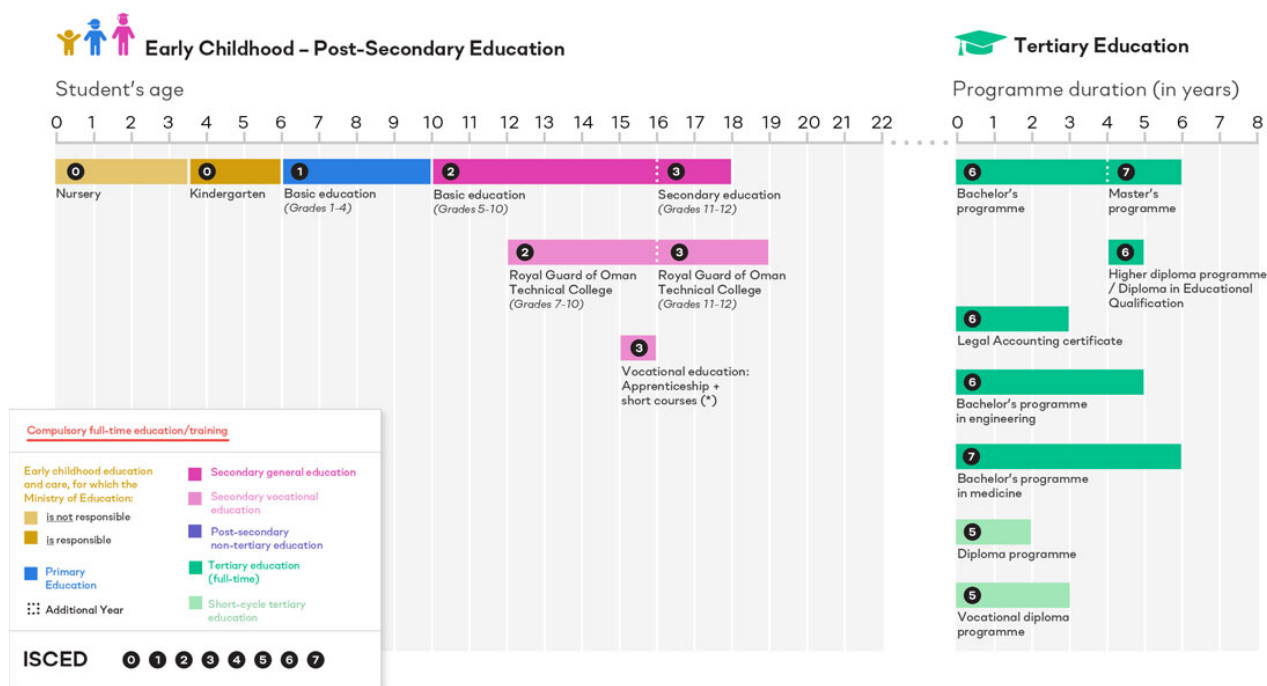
Early Childhood – Post-Secondary Education

Student's age

0 1 2 3 4 5 6 7 8 9 10 11 12 13 14 15 16 17 18 19 20 21 22

0 Nursery
0 Kindergarten
1 Basic education (Grades 1-4)
2 Basic education (Grades 5-10)
3 Secondary education (Grades 11-12)
2 Royal Guard of Oman Technical College (Grades 7-10)
3 Royal Guard of Oman Technical College (Grades 11-12)
3 Vocational education: Apprenticeship + short courses (*)

Tertiary Education

Programme duration (in years)

0 1 2 3 4 5 6 7 8

6 Bachelor's programme
7 Master's programme
6 Higher diploma programme / Diploma in Educational Qualification
6 Legal Accounting certificate
6 Bachelor's programme in engineering
7 Bachelor's programme in medicine
5 Diploma programme
5 Vocational diploma programme

Compulsory full-time education/training

Early childhood education and care, for which the Ministry of Education:
is not responsible
is responsible

Primary Education

Additional Year

Secondary general education
Secondary vocational education
Post-secondary non-tertiary education
Tertiary education (full-time)
Short-cycle tertiary education

ISCED 0 1 2 3 4 5 6 7